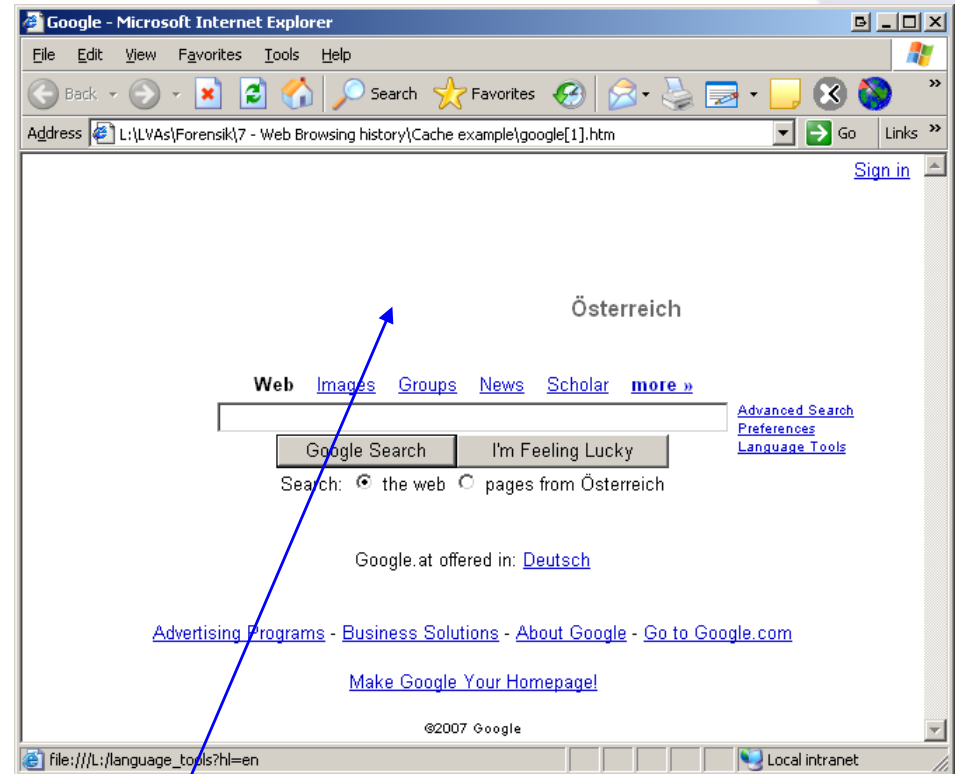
Google - Microsoft Internet Explorer

File Edit View Favorites Tools Help

Back Search Favorites

Address L:\LVAs\Forensik\7 - Web Browsing history\Cache example\google[1].htm Go Links »

Sign in

Österreich

Web Images Groups News Scholar more »

Advanced Search
Preferences
Language Tools

Google Search I'm Feeling Lucky

Search: the web pages from Österreich

Google.at offered in: Deutsch

Advertising Programs - Business Solutions - About Google - Go to Google.com

Make Google Your Homepage!

©2007 Google

file:///L:/language_tools?hl=en Local intranet